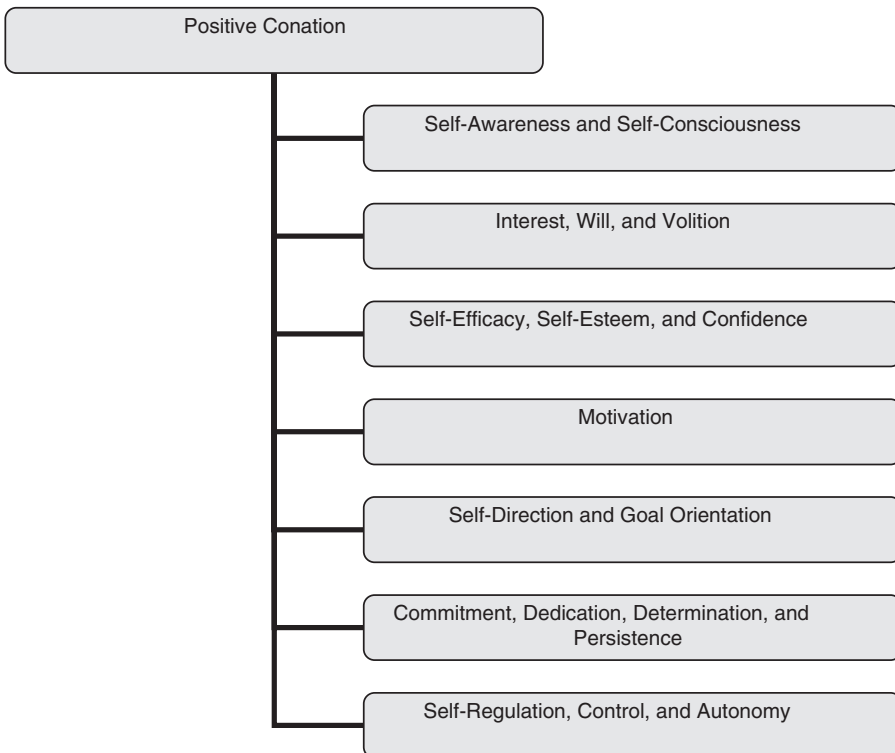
Positive Conation

Self-Awareness and Self-Consciousness

Interest, Will, and Volition

Self-Efficacy, Self-Esteem, and Confidence

Motivation

Self-Direction and Goal Orientation

Commitment, Dedication, Determination, and Persistence

Self-Regulation, Control, and Autonomy